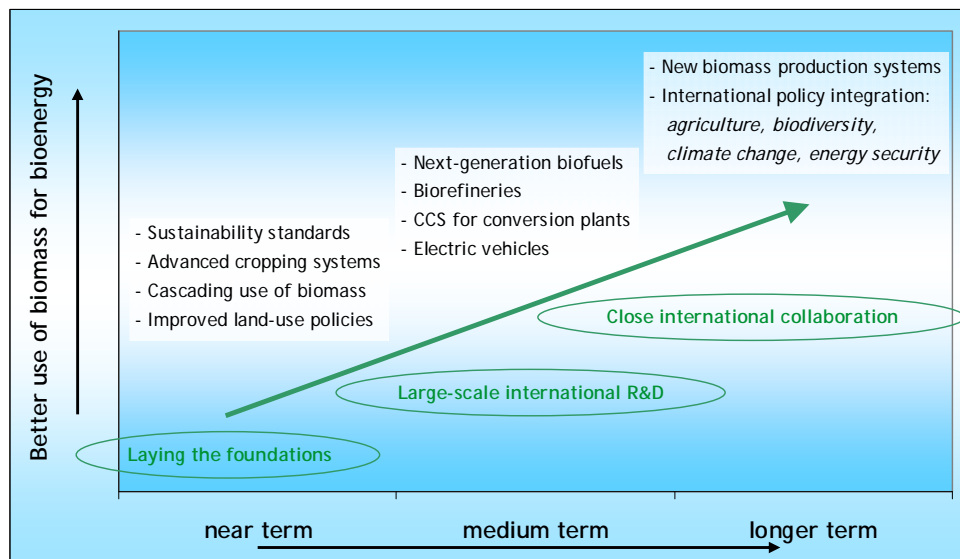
Better use of biomass for bioenergy

- New biomass production systems
- International policy integration: *agriculture, biodiversity, climate change, energy security*

- Next-generation biofuels
- Biorefineries
- CCS for conversion plants
- Electric vehicles

- Sustainability standards
- Advanced cropping systems
- Cascading use of biomass
- Improved land-use policies

Close international collaboration

Large-scale international R&D

Laying the foundations

near term

medium term

longer term